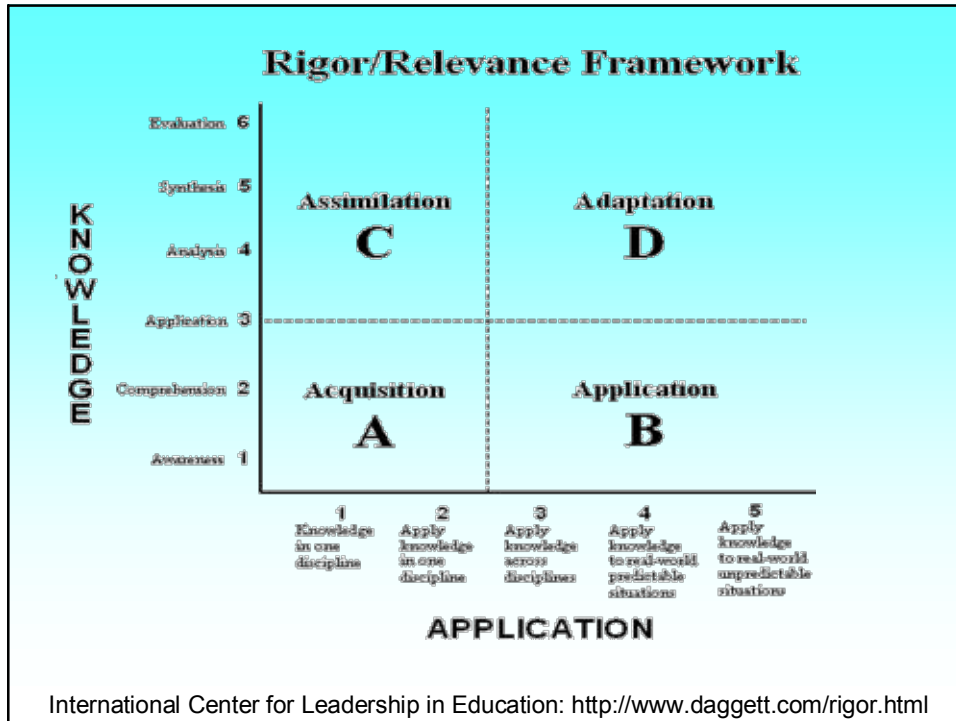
Rigor/Relevance Framework

KNOWLEDGE

Evaluation 6

Synthesis 5

Analysis 4

Application 3

Comprehension 2

Awareness 1

Assimilation
C

Adaptation
D

Acquisition
A

Application
B

1
Knowledge in one discipline

2
Apply knowledge in one discipline

3
Apply knowledge across disciplines

4
Apply knowledge to real-world predictable situations

5
Apply knowledge to real-world unpredictable situations

APPLICATION

International Center for Leadership in Education: http://www.daggett.com/rigor.html